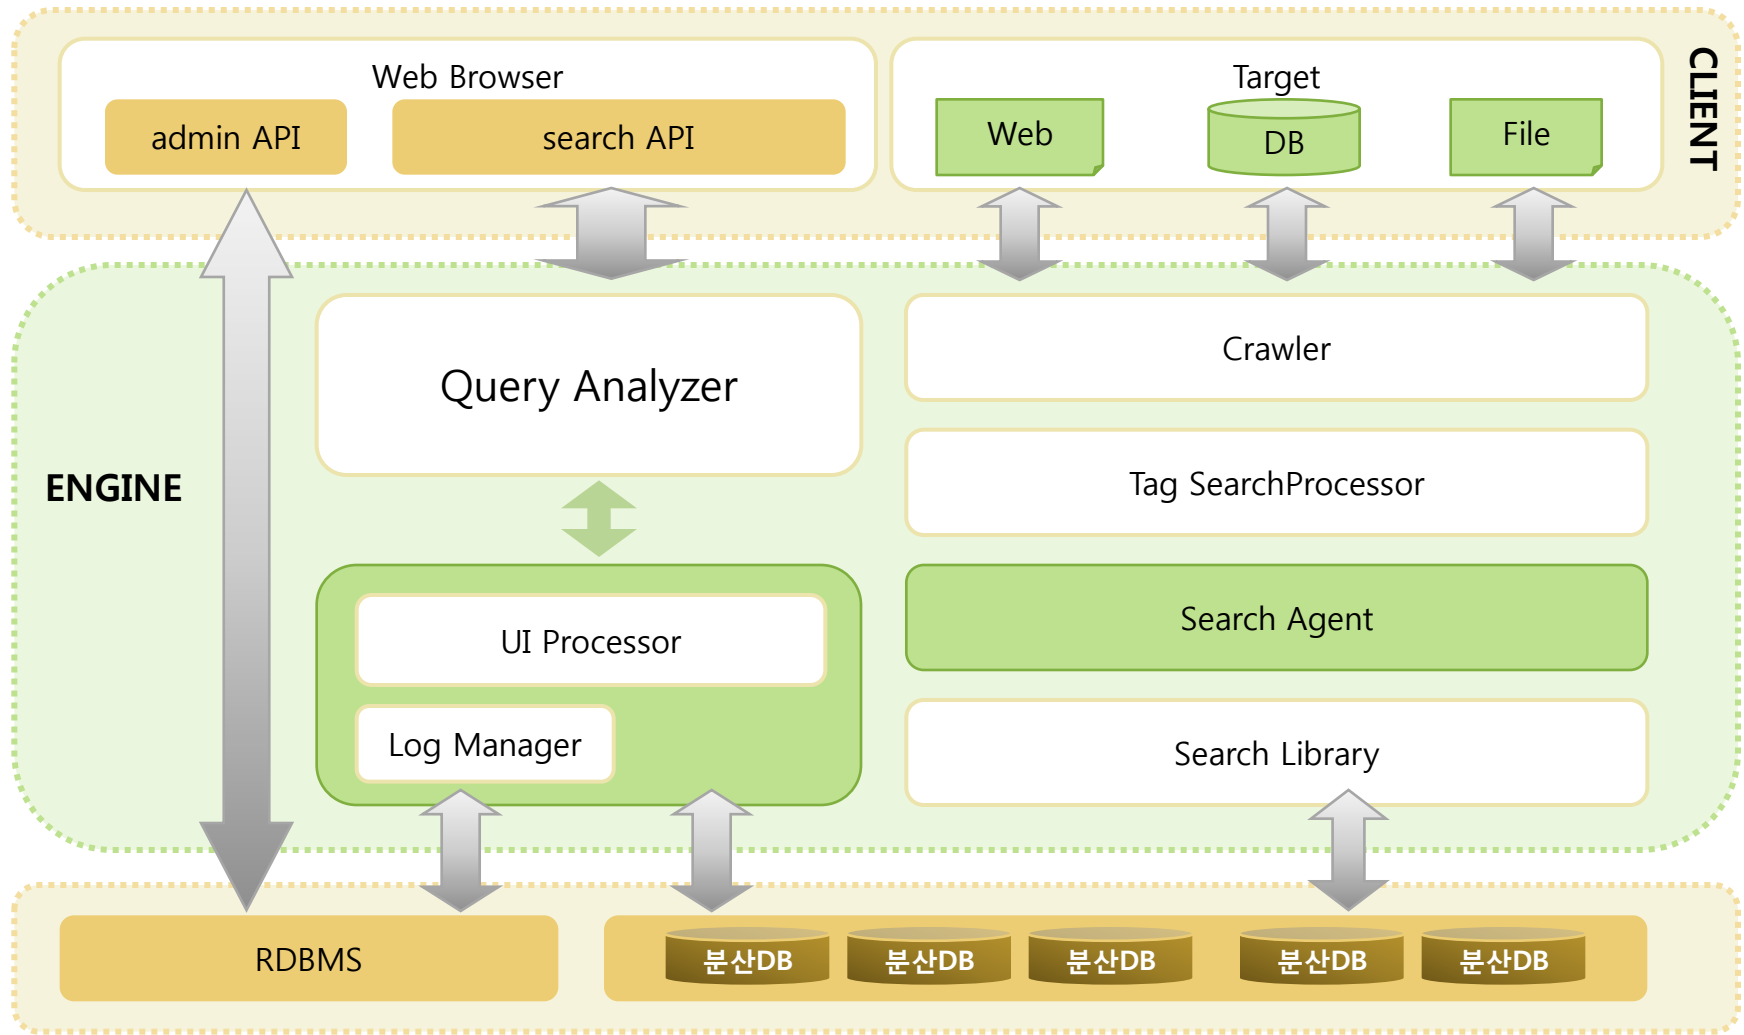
Web Browser

admin API

search API

Target

Web

DB

File

CLIENT

ENGINE

Query Analyzer

Crawler

Tag SearchProcessor

UI Processor

Log Manager

Search Agent

Search Library

RDBMS

분산DB

분산DB

분산DB

분산DB

분산DB